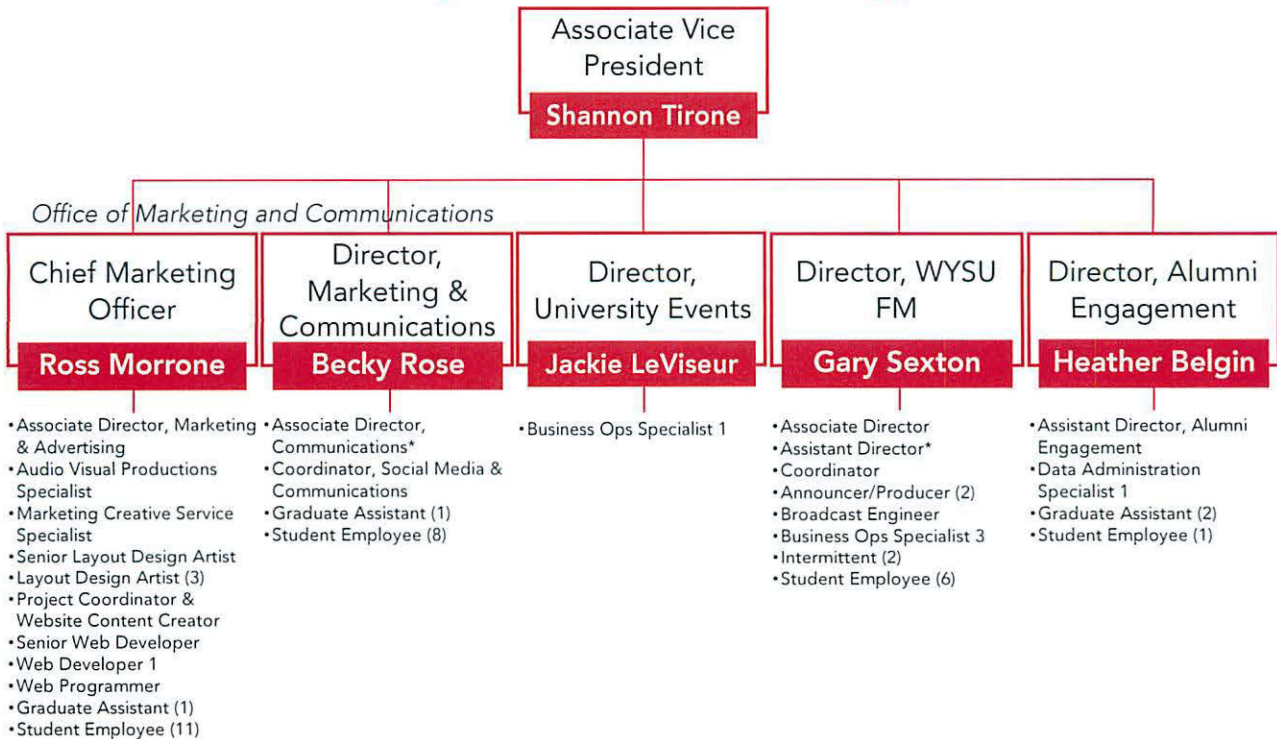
Associate Vice President

Shannon Tirone

Office of Marketing and Communications

Chief Marketing Officer

Ross Morrone

• Associate Director, Marketing & Advertising
• Audio Visual Productions Specialist
• Marketing Creative Service Specialist
• Senior Layout Design Artist
• Layout Design Artist (3)
• Project Coordinator & Website Content Creator
• Senior Web Developer
• Web Developer 1
• Web Programmer
• Graduate Assistant (1)
• Student Employee (11)

Director, Marketing & Communications

Becky Rose

• Associate Director, Communications*
• Coordinator, Social Media & Communications
• Graduate Assistant (1)
• Student Employee (8)

Director, University Events

Jackie LeViseur

• Business Ops Specialist 1

Director, WYSU FM

Gary Sexton

• Associate Director
• Assistant Director*
• Coordinator
• Announcer/Producer (2)
• Broadcast Engineer
• Business Ops Specialist 3
• Intermittent (2)
• Student Employee (6)

Director, Alumni Engagement

Heather Belgin

• Assistant Director, Alumni Engagement
• Data Administration Specialist 1
• Graduate Assistant (2)
• Student Employee (1)